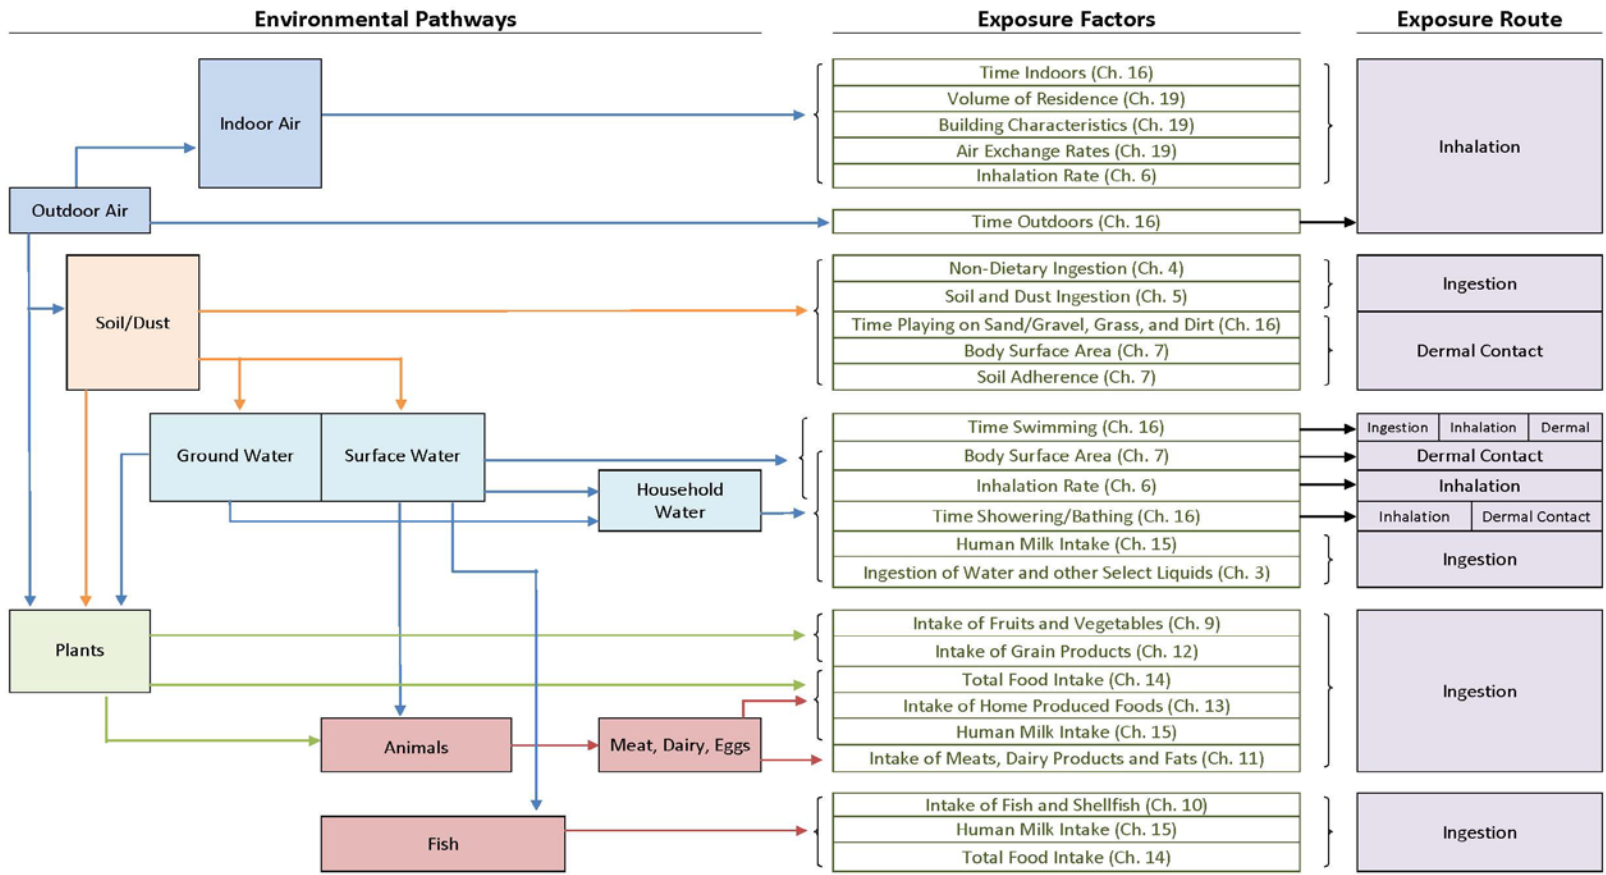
Environmental Pathways

Exposure Factors

Exposure Route

Indoor Air

Outdoor Air

Soil/Dust

Ground Water

Surface Water

Household Water

Plants

Animals

Meat, Dairy, Eggs

Fish

Time Indoors (Ch. 16)
Volume of Residence (Ch. 19)
Building Characteristics (Ch. 19)
Air Exchange Rates (Ch. 19)
Inhalation Rate (Ch. 6)

Time Outdoors (Ch. 16)

Inhalation

Non-Dietary Ingestion (Ch. 4)
Soil and Dust Ingestion (Ch. 5)
Time Playing on Sand/Gravel, Grass, and Dirt (Ch. 16)
Body Surface Area (Ch. 7)
Soil Adherence (Ch. 7)

Ingestion

Dermal Contact

Time Swimming (Ch. 16)
Body Surface Area (Ch. 7)
Inhalation Rate (Ch. 6)
Time Showering/Bathing (Ch. 16)
Human Milk Intake (Ch. 15)
Ingestion of Water and other Select Liquids (Ch. 3)

| Ingestion | Inhalation | Dermal |
|---|---|---|

Dermal Contact

Inhalation

| Inhalation | Dermal Contact |
|---|---|

Ingestion

Intake of Fruits and Vegetables (Ch. 9)
Intake of Grain Products (Ch. 12)
Total Food Intake (Ch. 14)
Intake of Home Produced Foods (Ch. 13)
Human Milk Intake (Ch. 15)
Intake of Meats, Dairy Products and Fats (Ch. 11)

Ingestion

Intake of Fish and Shellfish (Ch. 10)
Human Milk Intake (Ch. 15)
Total Food Intake (Ch. 14)

Ingestion